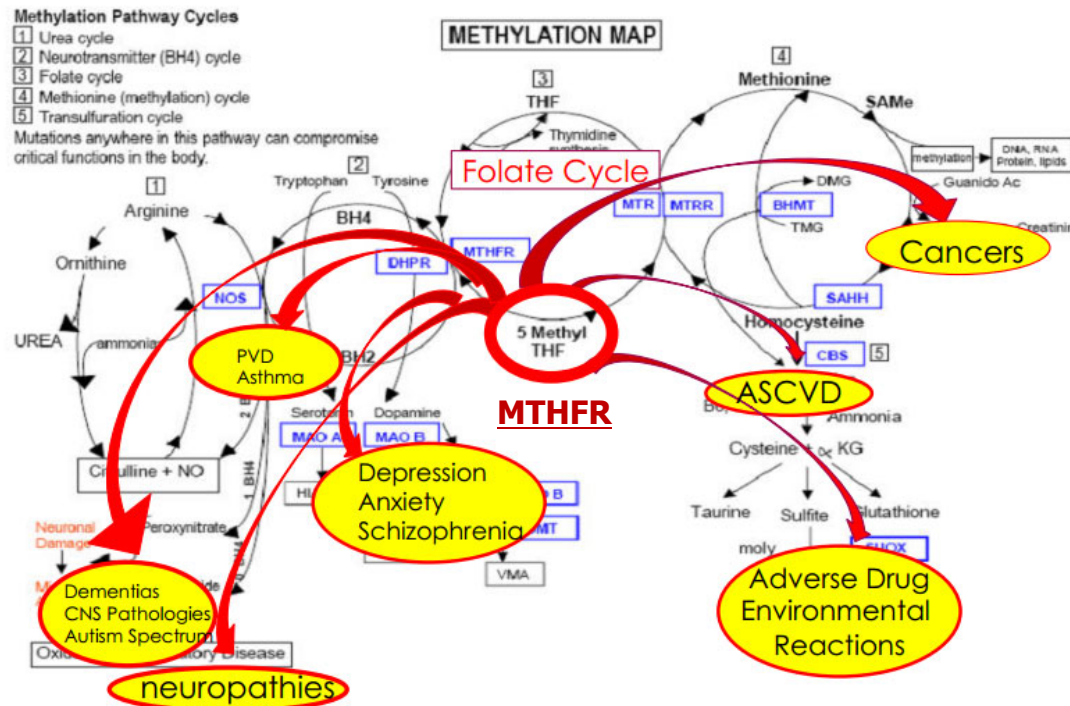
Methylation Pathway Cycles
1 Urea cycle
2 Neurotransmitter (BH4) cycle
3 Folate cycle
4 Methionine (methylation) cycle
5 Transulfuration cycle
Mutations anywhere in this pathway can compromise critical functions in the body.

METHYLATION MAP

1
Arginine
Ornithine
UREA
ammonia
NOS
Citrulline + NO
Neuronal Damage
Peroxynitrate
Oxi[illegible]tory Disease

2
Tryptophan
Tyrosine
BH4
DHPR
BH2
Serotonin
Dopamine
MAO A
MAO B
VMA

3
THF
Thymidine synthesis
Folate Cycle
MTHFR
5 Methyl THF
MTHFR

4
Methionine
SAMe
methylation
DNA, RNA Protein, lipids
Guanido Ac
Creatini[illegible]
MTR
MTRR
BHMT
DMG
TMG
SAHH
Homocysteine
CBS
5
Ammonia
Cysteine + ∝ KG
Taurine
Sulfite
Glutathione
moly
SUOX

PVD
Asthma
Depression
Anxiety
Schizophrenia
Dementias
CNS Pathologies
Autism Spectrum
neuropathies
Cancers
ASCVD
Adverse Drug
Environmental
Reactions